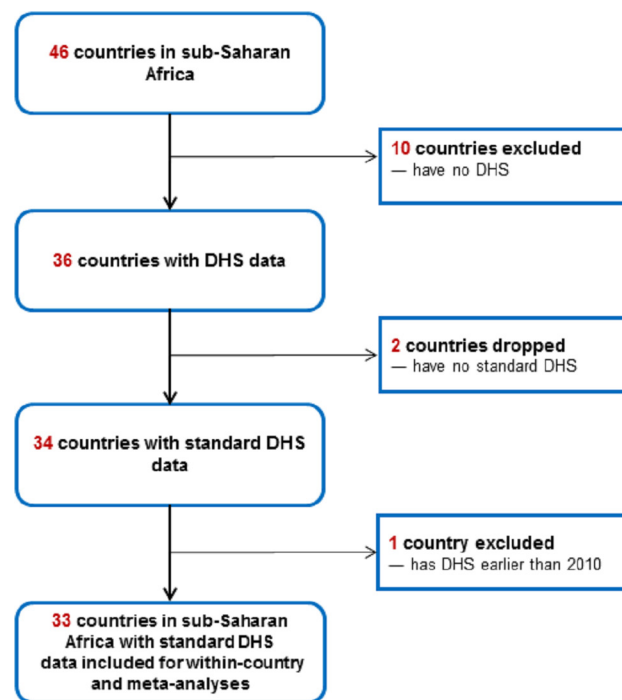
46 countries in sub-Saharan Africa

10 countries excluded
— have no DHS

36 countries with DHS data

2 countries dropped
— have no standard DHS

34 countries with standard DHS data

1 country excluded
— has DHS earlier than 2010

33 countries in sub-Saharan Africa with standard DHS data included for within-country and meta-analyses